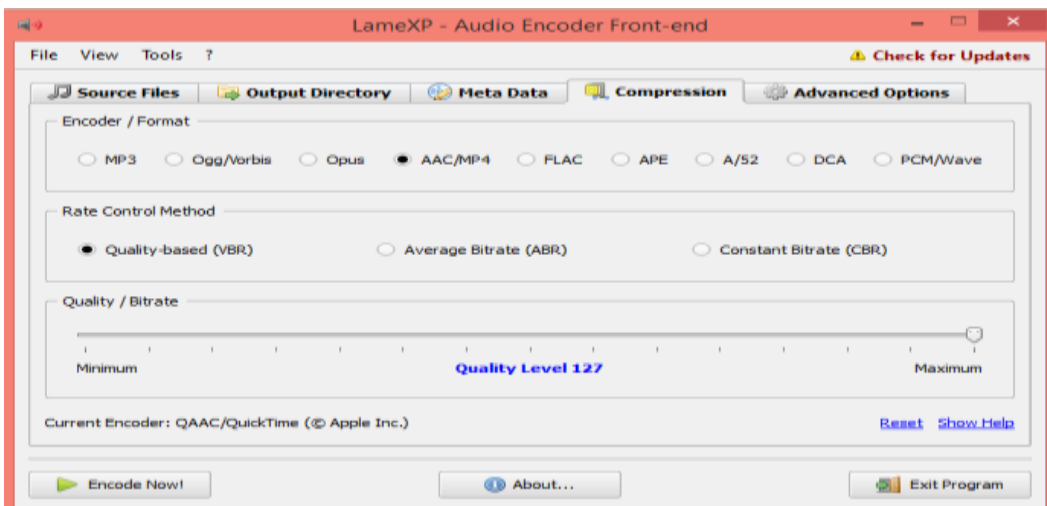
LameXP - Audio Encoder Front-end

File View Tools ?

Check for Updates

Source Files | Output Directory | Meta Data | Compression | Advanced Options

Encoder / Format

MP3 Ogg/Vorbis Opus AAC/MP4 FLAC APE A/52 DCA PCM/Wave

Rate Control Method

Quality-based (VBR) Average Bitrate (ABR) Constant Bitrate (CBR)

Quality / Bitrate

Minimum Quality Level 127 Maximum

Current Encoder: QAAC/QuickTime (© Apple Inc.)

Reset Show Help

Encode Now! About... Exit Program